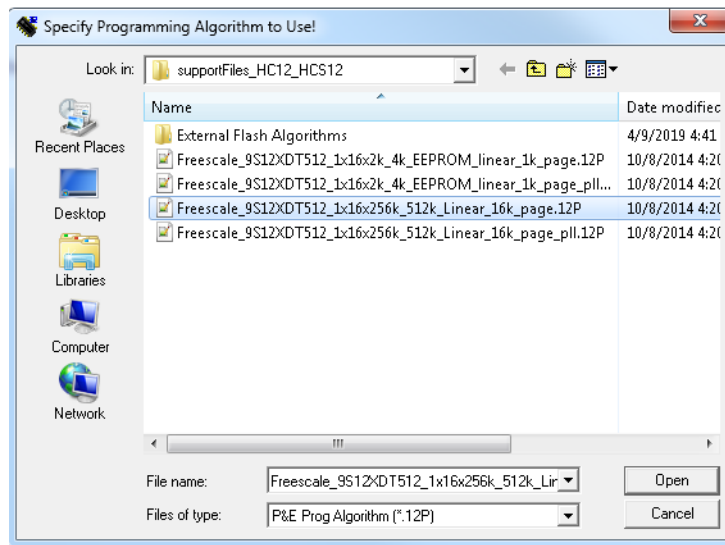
Specify Programming Algorithm to Use!

Look in: supportFiles_HC12_HCS12

Recent Places

Desktop

Libraries

Computer

Network

| Name | Date modified |
|---|---|
| External Flash Algorithms | 4/9/2019 4:41 |
| Freescale_9S12XDT512_1x16x2k_4k_EEPROM_linear_1k_page.12P | 10/8/2014 4:2 |
| Freescale_9S12XDT512_1x16x2k_4k_EEPROM_linear_1k_page_pll... | 10/8/2014 4:2 |
| Freescale_9S12XDT512_1x16x256k_512k_Linear_16k_page.12P | 10/8/2014 4:2 |
| Freescale_9S12XDT512_1x16x256k_512k_Linear_16k_page_pll.12P | 10/8/2014 4:2 |

III

File name: Freescale_9S12XDT512_1x16x256k_512k_Lin

Files of type: P&E Prog Algorithm (*.12P)

Open

Cancel